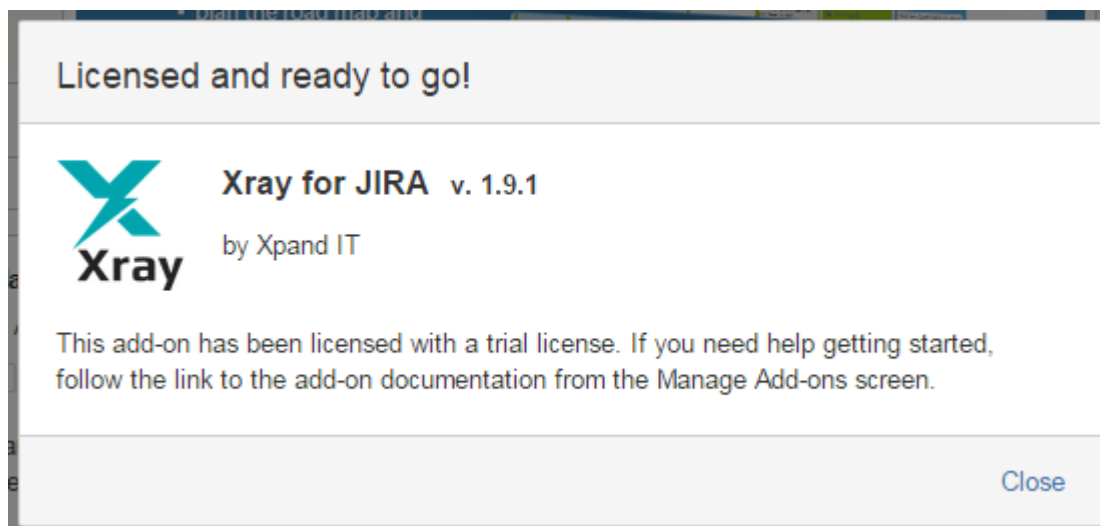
Licensed and ready to go!

Xray

Xray for JIRA v. 1.9.1

by Xpand IT

This add-on has been licensed with a trial license. If you need help getting started, follow the link to the add-on documentation from the Manage Add-ons screen.

Close